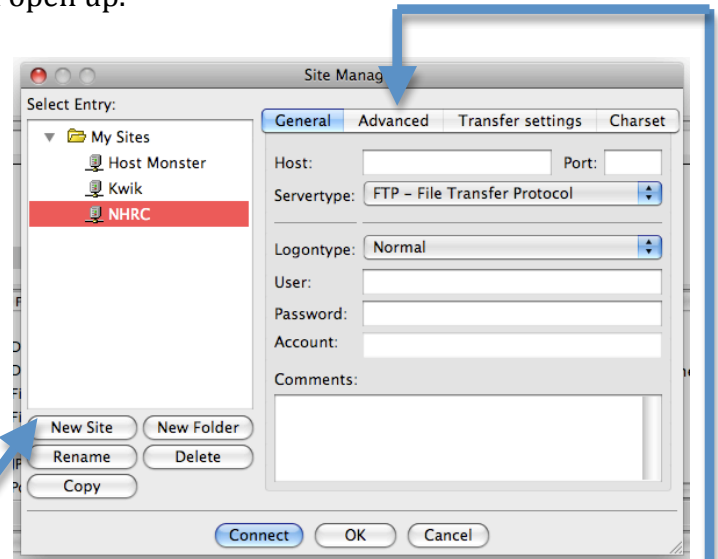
open up.

Site Manag

Select Entry:

My Sites

Host Monster

Kwik

NHRC

General Advanced Transfer settings Charset

Host:

Port:

Servertype: FTP – File Transfer Protocol

Logontype: Normal

User:

Password:

Account:

Comments:

New Site New Folder

Rename Delete

Copy

Connect OK Cancel